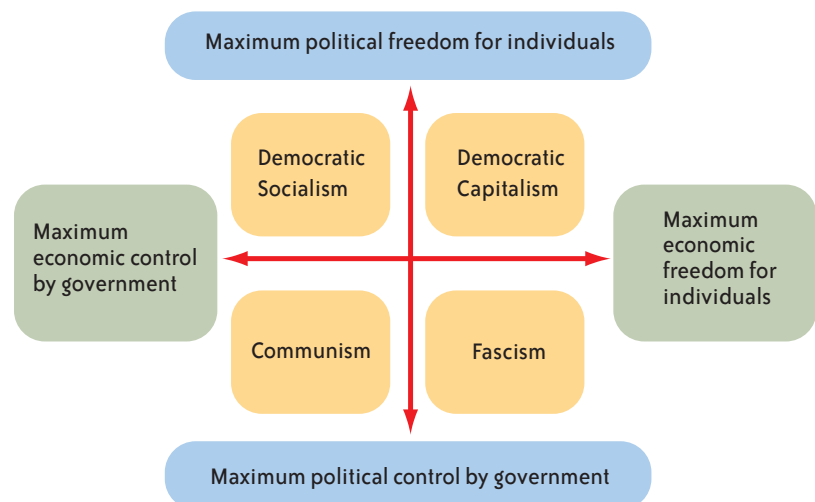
Maximum political freedom for individuals

Maximum economic control by government

Democratic Socialism

Democratic Capitalism

Maximum economic freedom for individuals

Communism

Fascism

Maximum political control by government